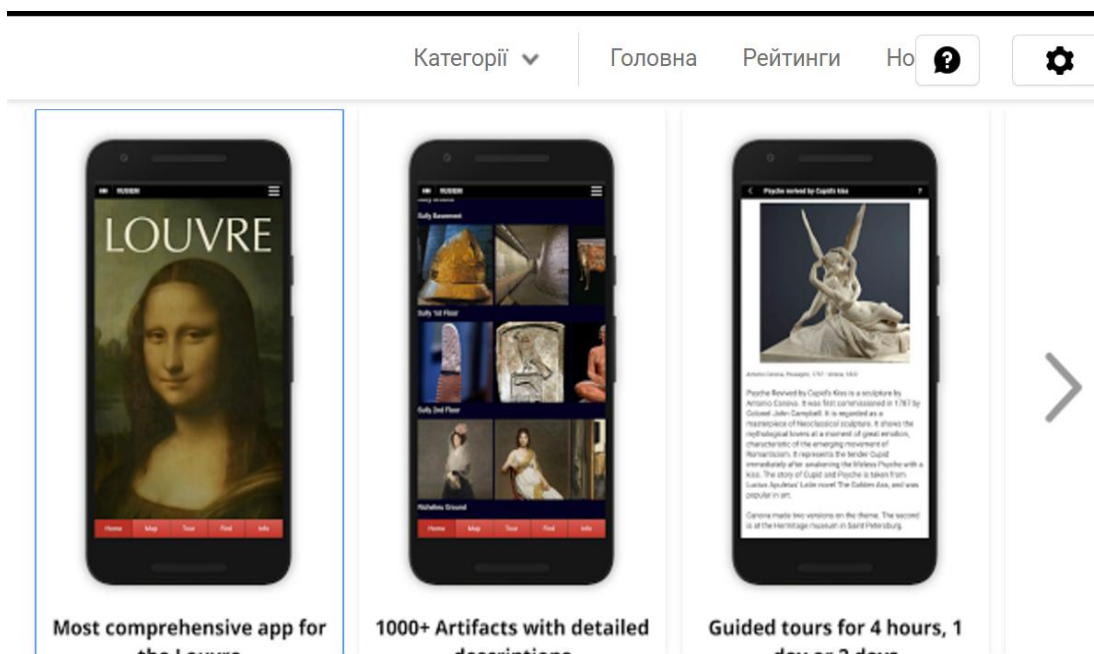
Категорії Головна Рейтинги Но

LOUVRE

Home Map Tour Find Info

Sully Basement

Sully 1st Floor

Sully 2nd Floor

Richelieu Ground

Home Map Tour Find Info

Psyche revived by Cupid's kiss

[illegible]

Most comprehensive app for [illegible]

1000+ Artifacts with detailed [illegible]

Guided tours for 4 hours, 1 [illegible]